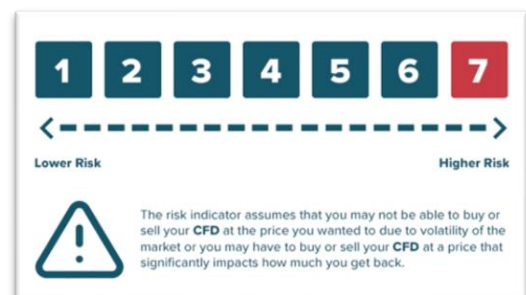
1 2 3 4 5 6 7

Lower Risk

Higher Risk

The risk indicator assumes that you may not be able to buy or sell your **CFD** at the price you wanted to due to volatility of the market or you may have to buy or sell your **CFD** at a price that significantly impacts how much you get back.